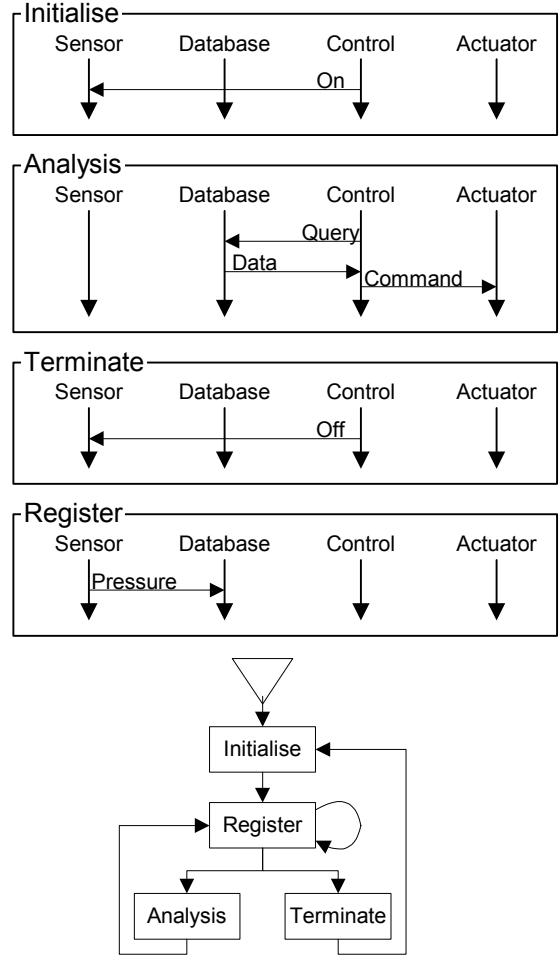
Initialise
Sensor Database Control Actuator
On

Analysis
Sensor Database Control Actuator
Query
Data
Command

Terminate
Sensor Database Control Actuator
Off

Register
Sensor Database Control Actuator
Pressure

Initialise
Register
Analysis
Terminate